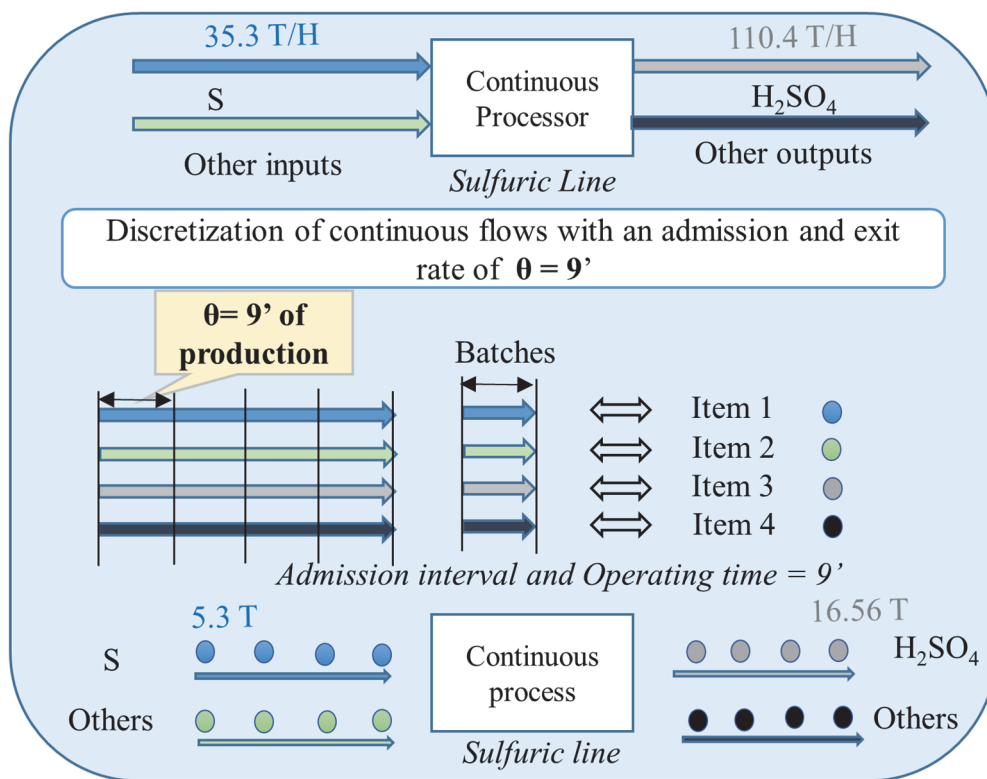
35.3 T/H

S

Other inputs

Continuous Processor

Sulfuric Line

110.4 T/H

$H_2SO_4$

Other outputs

Discretization of continuous flows with an admission and exit rate of **θ = 9'**

**θ= 9' of production**

Batches

Item 1

Item 2

Item 3

Item 4

*Admission interval and Operating time = 9'*

5.3 T

S

Others

Continuous process

*Sulfuric line*

16.56 T

$H_2SO_4$

Others